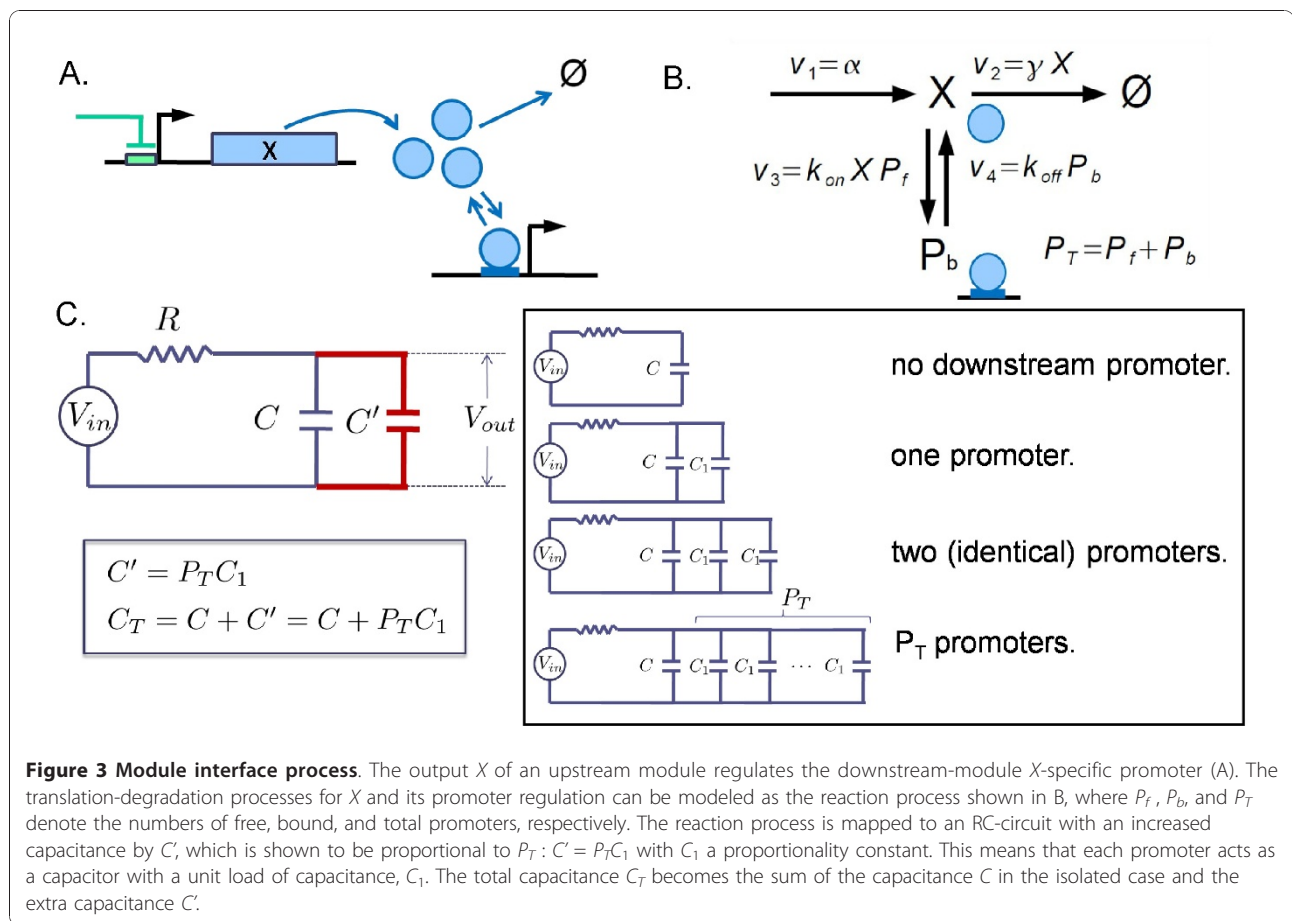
A.

X

Ø

B.

$v_1 = \alpha$

X

$v_2 = \gamma X$

Ø

$v_3 = k_{on} X P_f$

$v_4 = k_{off} P_b$

$P_b$

$P_T = P_f + P_b$

C.

$R$

$V_{in}$

$C$

$C'$

$V_{out}$

$C' = P_T C_1$

$C_T = C + C' = C + P_T C_1$

$V_{in}$ $C$

no downstream promoter.

$V_{in}$ $C$ $C_1$

one promoter.

$V_{in}$ $C$ $C_1$ $C_1$

two (identical) promoters.

$P_T$

$V_{in}$ $C$ $C_1$ $C_1$ $\cdots$ $C_1$

$P_T$ promoters.

**Figure 3 Module interface process**. The output $X$ of an upstream module regulates the downstream-module $X$-specific promoter (A). The translation-degradation processes for $X$ and its promoter regulation can be modeled as the reaction process shown in B, where $P_f$ , $P_b$, and $P_T$ denote the numbers of free, bound, and total promoters, respectively. The reaction process is mapped to an RC-circuit with an increased capacitance by $C'$, which is shown to be proportional to $P_T$ : $C' = P_T C_1$ with $C_1$ a proportionality constant. This means that each promoter acts as a capacitor with a unit load of capacitance, $C_1$. The total capacitance $C_T$ becomes the sum of the capacitance $C$ in the isolated case and the extra capacitance $C'$.